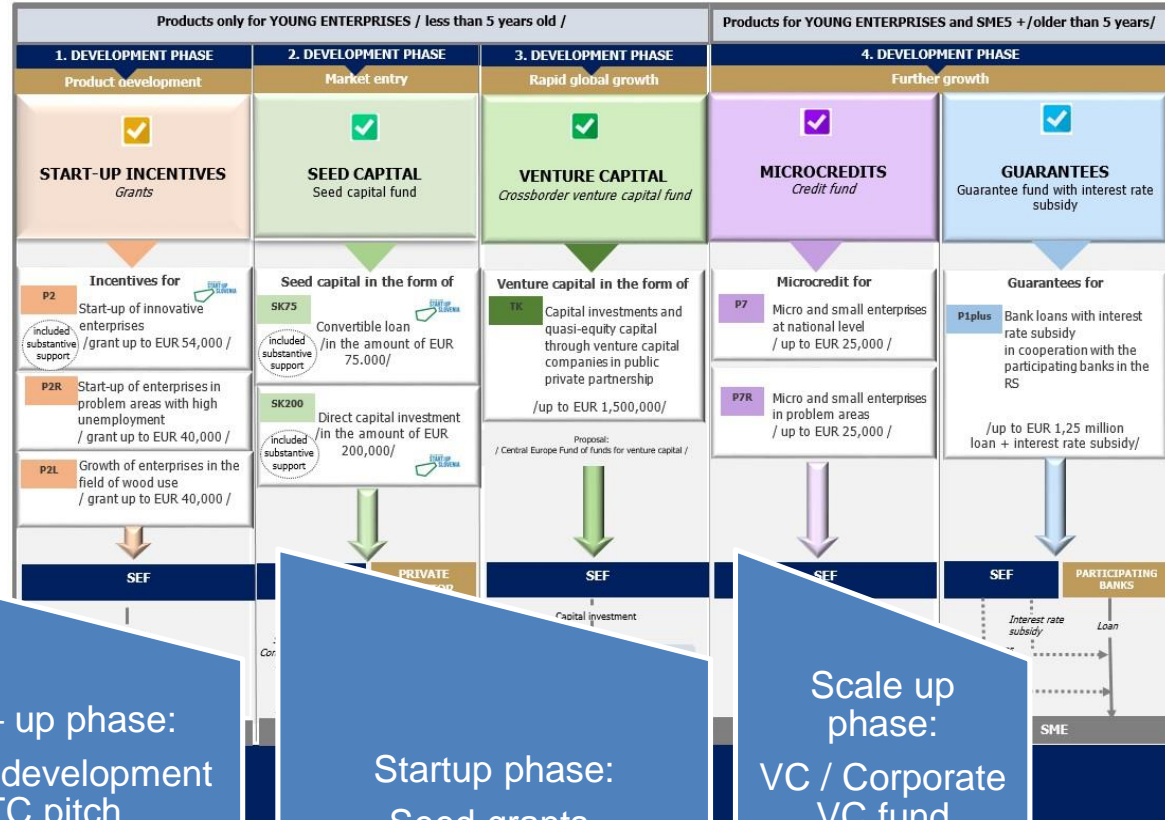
Products only for YOUNG ENTERPRISES / less than 5 years old /

Products for YOUNG ENTERPRISES and SMES +/older than 5 years/

1. DEVELOPMENT PHASE
Product development

START-UP INCENTIVES
Grants

Incentives for

START UP SLOVENIA

P2 Start-up of innovative enterprises /grant up to EUR 54,000 /

included substantive support

P2R Start-up of enterprises in problem areas with high unemployment / grant up to EUR 40,000 /

P2L Growth of enterprises in the field of wood use / grant up to EUR 40,000 /

SEF

2. DEVELOPMENT PHASE
Market entry

SEED CAPITAL
Seed capital fund

Seed capital in the form of

START UP SLOVENIA

SK75 Convertible loan /in the amount of EUR 75.000/

included substantive support

SK200 Direct capital investment /in the amount of EUR 200,000/

included substantive support

START UP SLOVENIA

PRIVATE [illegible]

3. DEVELOPMENT PHASE
Rapid global growth

VENTURE CAPITAL
Crossborder venture capital fund

Venture capital in the form of

TK Capital investments and quasi-equity capital through venture capital companies in public private partnership

/up to EUR 1,500,000/

Proposal:
/ Central Europe Fund of funds for venture capital /

SEF

Capital investment

4. DEVELOPMENT PHASE
Further growth

MICROCREDITS
Credit fund

Microcredit for

P7 Micro and small enterprises at national level / up to EUR 25,000 /

P7R Micro and small enterprises in problem areas / up to EUR 25,000 /

SEF

GUARANTEES
Guarantee fund with interest rate subsidy

Guarantees for

P1plus Bank loans with interest rate subsidy in cooperation with the participating banks in the RS

/up to EUR 1,25 million loan + interest rate subsidy/

SEF

PARTICIPATING BANKS

Interest rate subsidy

Loan

SME

- up phase:
development
TC pitch

Startup phase:
Seed grants

Scale up phase:
VC / Corporate VC fund